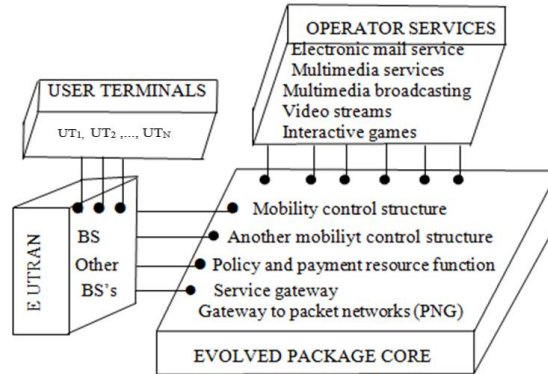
OPERATOR SERVICES
Electronic mail service
Multimedia services
Multimedia broadcasting
Video streams
Interactive games

USER TERMINALS
$UT_1$, $UT_2$ ,..., $UT_N$

E UTRAN
BS
Other
BS's

Mobility control structure
Another mobiliyt control structure
Policy and payment resource function
Service gateway
Gateway to packet networks (PNG)

EVOLVED PACKAGE CORE